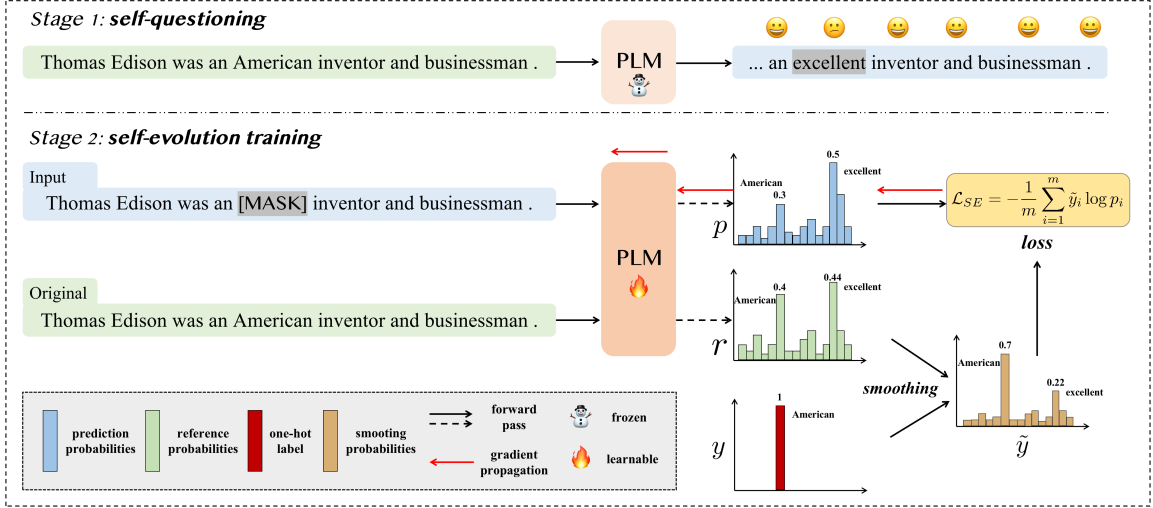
Stage 1: self-questioning

Thomas Edison was an American inventor and businessman .

PLM

... an excellent inventor and businessman .

Stage 2: self-evolution training

Input

Thomas Edison was an [MASK] inventor and businessman .

Original

Thomas Edison was an American inventor and businessman .

PLM

American
0.3
0.5
excellent
$p$

0.4
0.44
American
excellent
$r$

1
American
$y$

smoothing

0.7
American
0.22
excellent
$\tilde{y}$

$\mathcal{L}_{SE} = -\frac{1}{m}\sum_{i=1}^{m}\tilde{y}_i \log p_i$

loss

prediction probabilities
reference probabilities
one-hot label
smooting probabilities
forward pass
frozen
gradient propagation
learnable